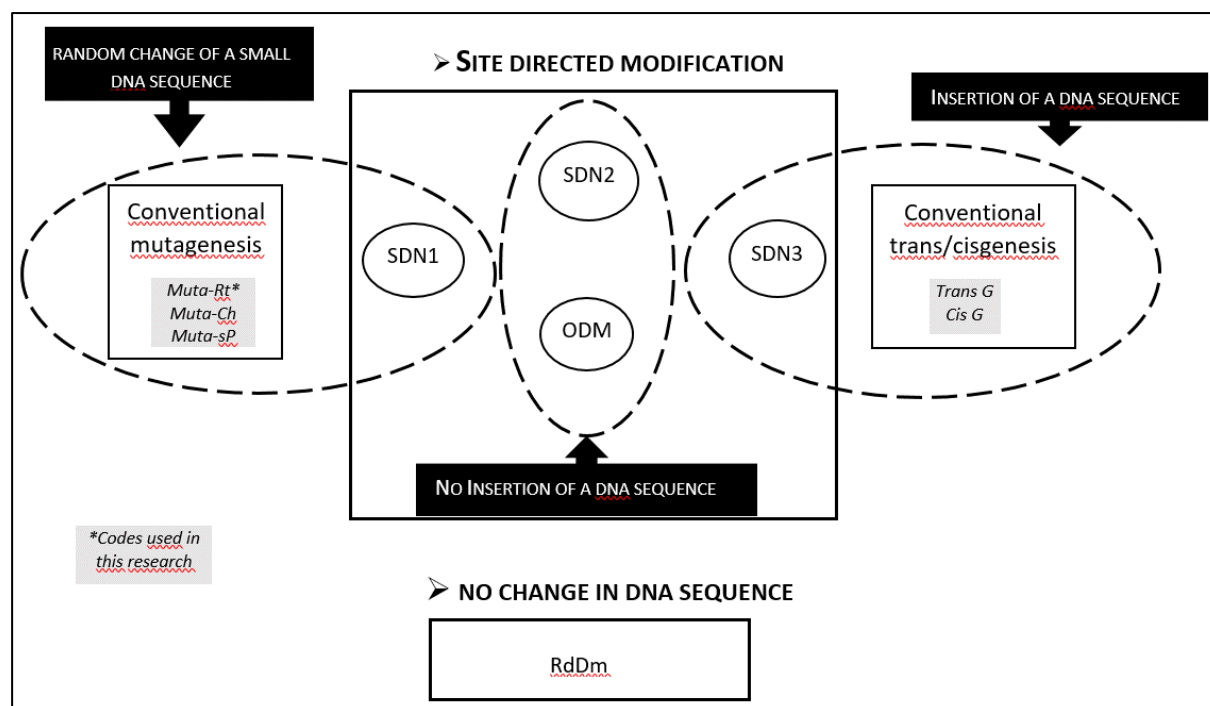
RANDOM CHANGE OF A SMALL DNA SEQUENCE

➢ SITE DIRECTED MODIFICATION

INSERTION OF A DNA SEQUENCE

Conventional mutagenesis

Muta-Rt*
Muta-Ch
Muta-sP

SDN1

SDN2

ODM

SDN3

Conventional trans/cisgenesis

Trans G
Cis G

NO INSERTION OF A DNA SEQUENCE

*Codes used in this research

➢ NO CHANGE IN DNA SEQUENCE

RdDm